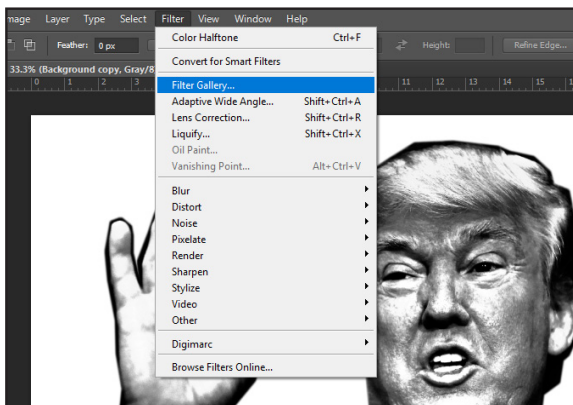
mage Layer Type Select Filter View Window Help

Feather: 0 px

Height:

Refine Edge...

33.3% (Background copy, Gray/8

Color Halftone Ctrl+F

Convert for Smart Filters

Filter Gallery...

Adaptive Wide Angle... Shift+Ctrl+A

Lens Correction... Shift+Ctrl+R

Liquify... Shift+Ctrl+X

Oil Paint...

Vanishing Point... Alt+Ctrl+V

Blur

Distort

Noise

Pixelate

Render

Sharpen

Stylize

Video

Other

Digimarc

Browse Filters Online...

12 13 14 15